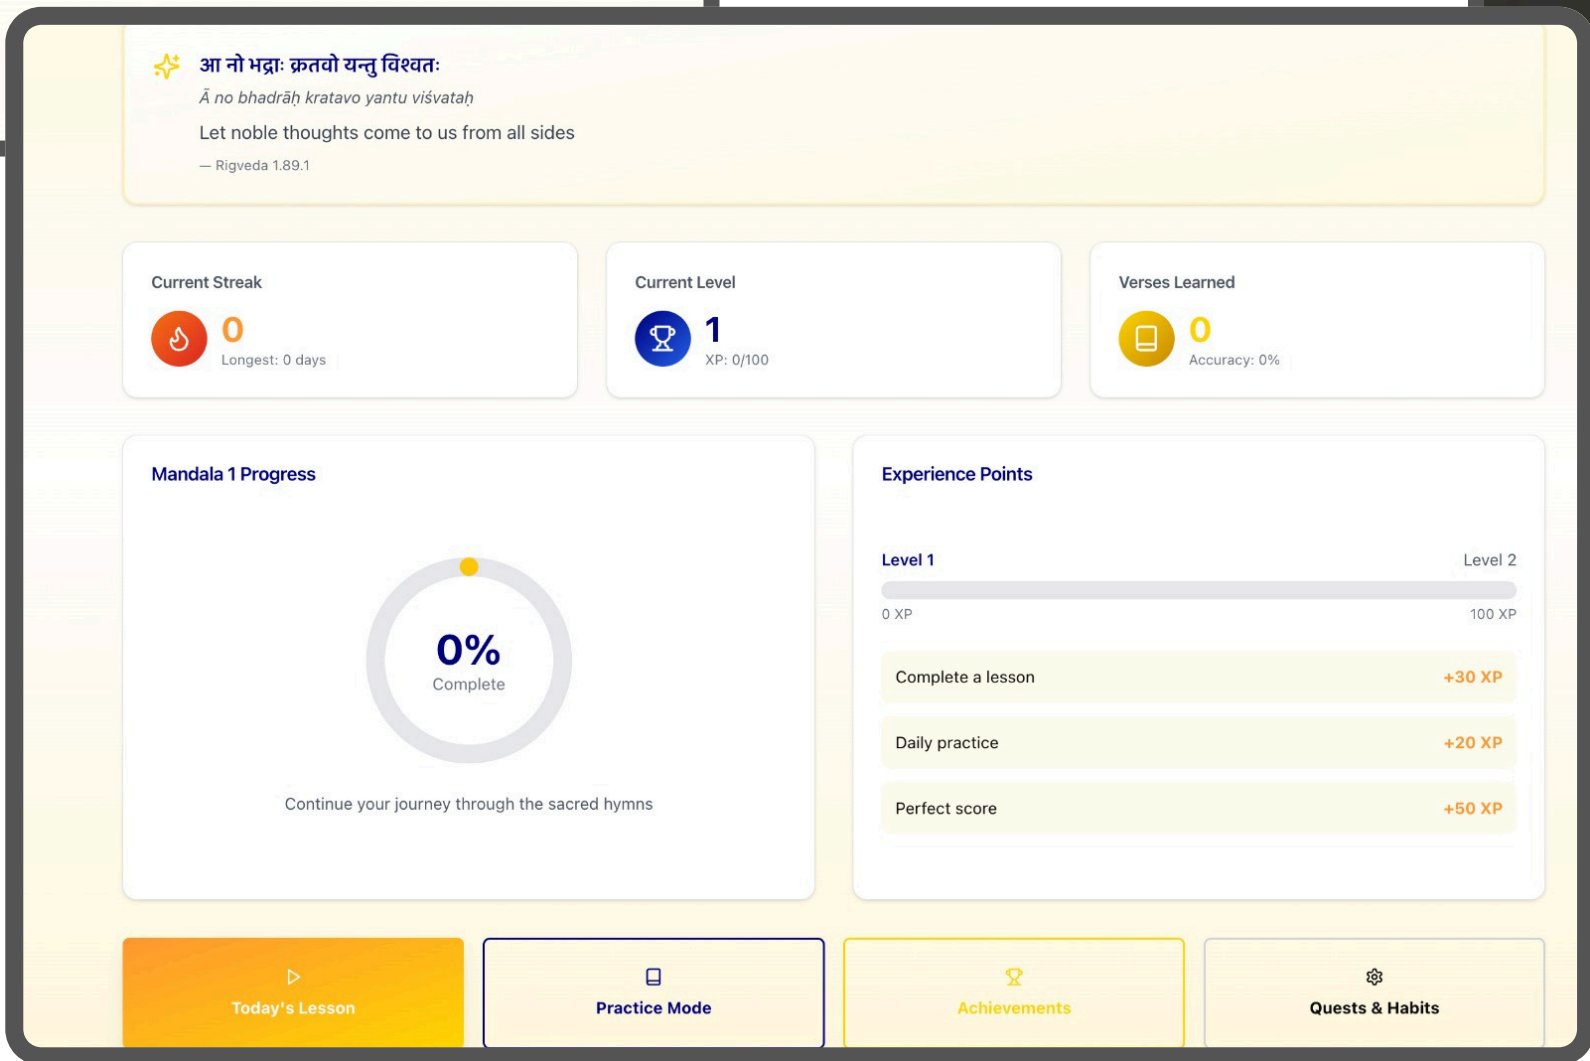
आ नो भद्राः क्रतवो यन्तु विश्वतः

Ā no bhadrāḥ kratavo yantu viśvataḥ

Let noble thoughts come to us from all sides

— Rigveda 1.89.1

Current Streak

0

Longest: 0 days

Current Level

1

XP: 0/100

Verses Learned

0

Accuracy: 0%

Mandala 1 Progress

0%

Complete

Continue your journey through the sacred hymns

Experience Points

Level 1

Level 2

0 XP

100 XP

Complete a lesson +30 XP

Daily practice +20 XP

Perfect score +50 XP

Today's Lesson

Practice Mode

Achievements

Quests & Habits